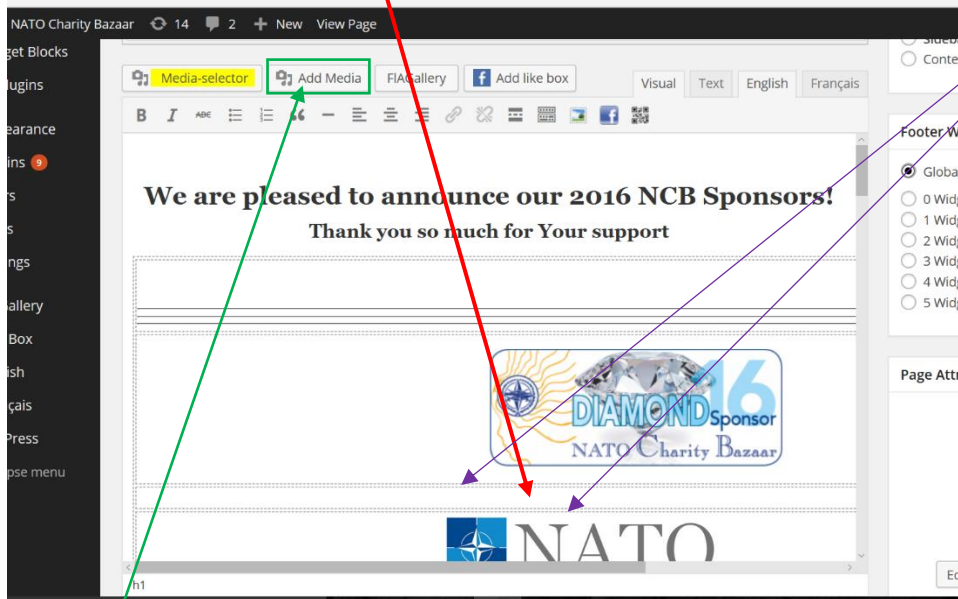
NATO Charity Bazaar 14 2 New View Page

get Blocks
lugins
earance
ins 9
s
s
ngs
Gallery
Box
ish
çais
Press
pse menu

Media-selector Add Media FIAGallery Add like box
Visual Text English Français

We are pleased to announce our 2016 NCB Sponsors!
Thank you so much for Your support

DIAMOND Sponsor
16
NATO Charity Bazaar

NATO

h1

Sideb
Conte

Footer W
Globa
0 Widg
1 Widg
2 Widg
3 Widg
4 Widg
5 Widg

Page Attr

Ed